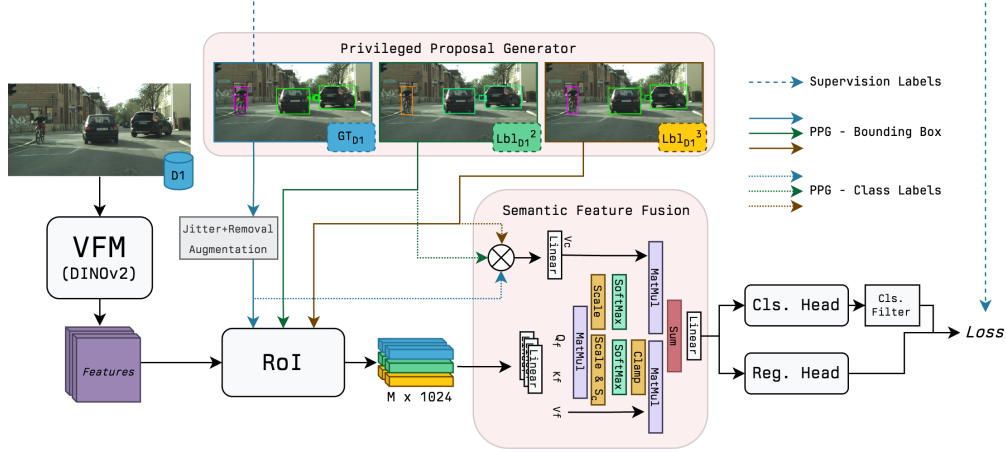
Privileged Proposal Generator

$GT_{D1}$

$Lbl_{D1}^{2}$

$Lbl_{D1}^{3}$

Supervision Labels

PPG - Bounding Box

PPG - Class Labels

D1

VFM
(DINOv2)

Jitter+Removal Augmentation

Features

RoI

M x 1024

Semantic Feature Fusion

Vc

Linear

MatMul

Scale

SoftMax

MatMul

Sum

Linear

Qf

Linear

Kf

MatMul

Scale & $S_c$

SoftMax

Clamp

MatMul

Vf

Cls. Head

Cls. Filter

Reg. Head

Loss